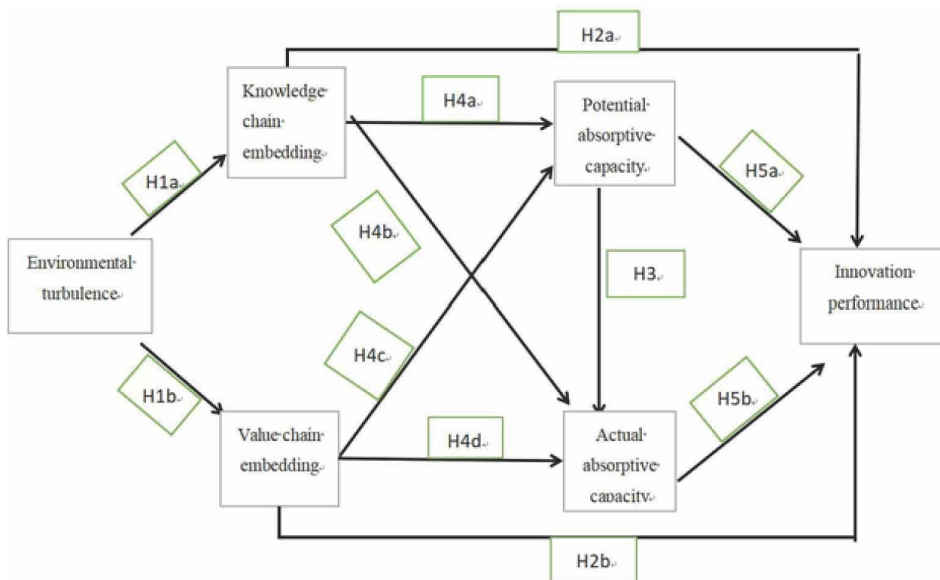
H2a

Knowledge chain embedding

H4a

Potential absorptive capacity

H1a

H5a

H4b

Environmental turbulence

H3

Innovation performance

H4c

H1b

H5b

Value chain embedding

H4d

Actual absorptive capacity

H2b